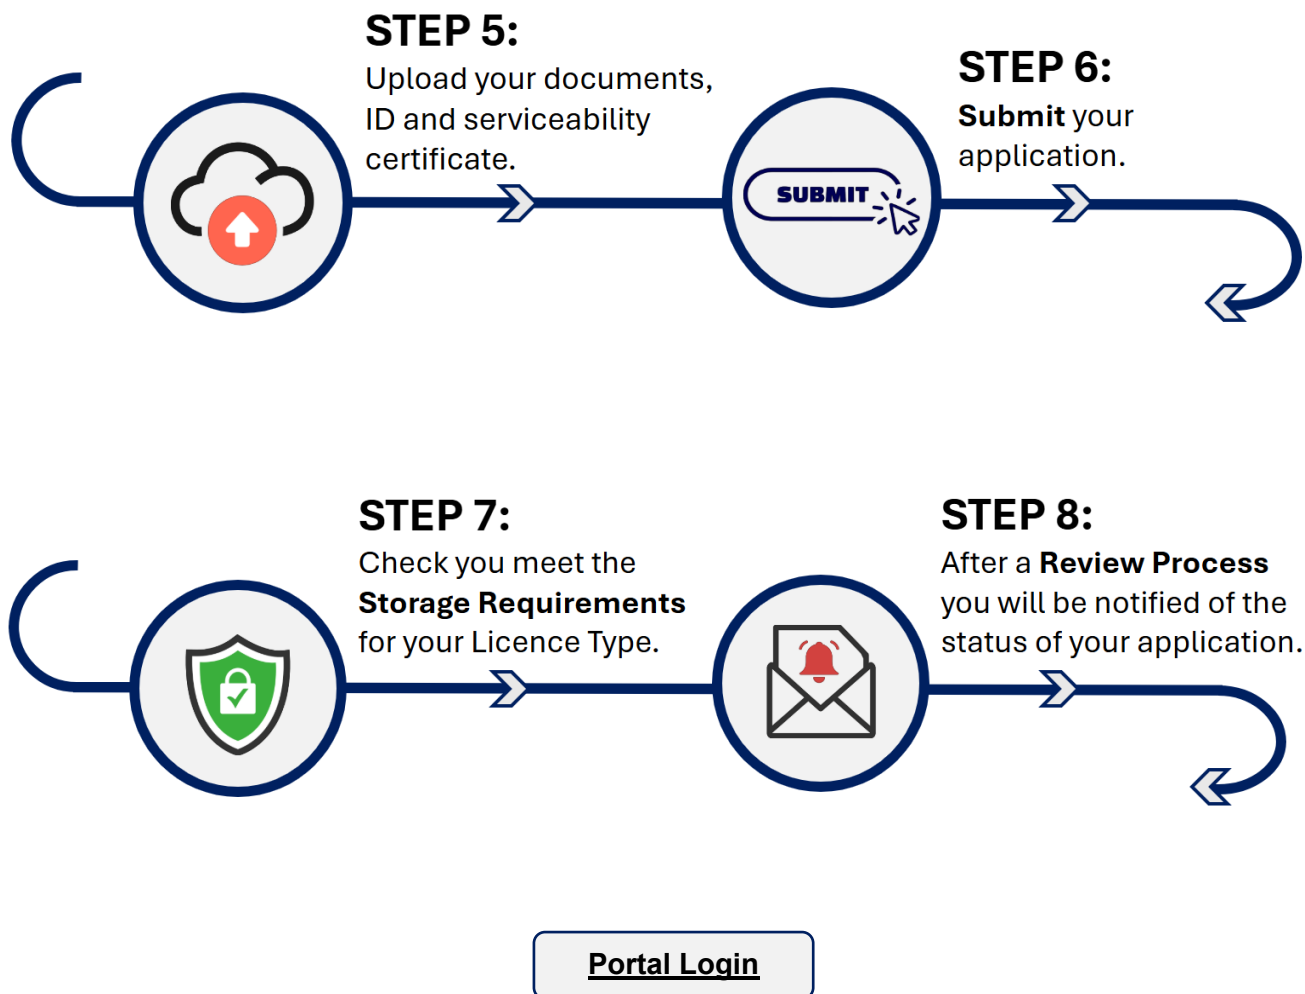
STEP 5:
Upload your documents, ID and serviceability certificate.

SUBMIT

STEP 6:
**Submit** your application.

STEP 7:
Check you meet the **Storage Requirements** for your Licence Type.

STEP 8:
After a **Review Process** you will be notified of the status of your application.

Portal Login